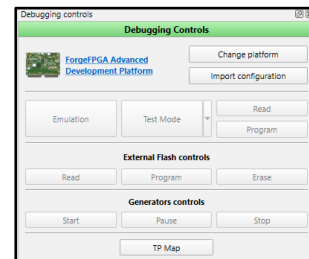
Debugging controls

Debugging Controls

ForgeFPGA Advanced Development Platform

Change platform

Import configuration

Emulation

Test Mode

Read

Program

External Flash controls

Read

Program

Erase

Generators controls

Start

Pause

Stop

TP Map